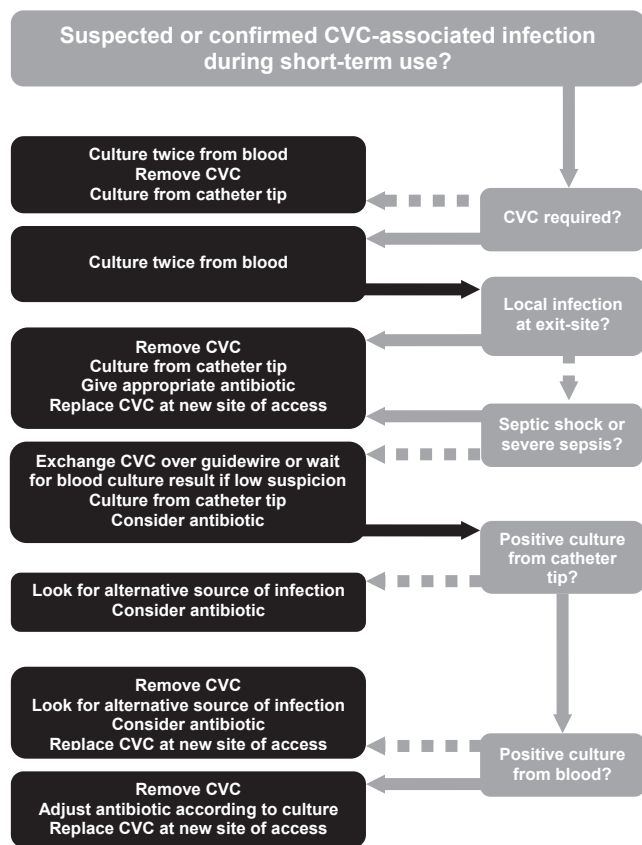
Suspected or confirmed CVC-associated infection during short-term use?

Culture twice from blood
Remove CVC
Culture from catheter tip

CVC required?

Culture twice from blood

Local infection at exit-site?

Remove CVC
Culture from catheter tip
Give appropriate antibiotic
Replace CVC at new site of access

Septic shock or severe sepsis?

Exchange CVC over guidewire or wait for blood culture result if low suspicion
Culture from catheter tip
Consider antibiotic

Positive culture from catheter tip?

Look for alternative source of infection
Consider antibiotic

Remove CVC
Look for alternative source of infection
Consider antibiotic
Replace CVC at new site of access

Positive culture from blood?

Remove CVC
Adjust antibiotic according to culture
Replace CVC at new site of access